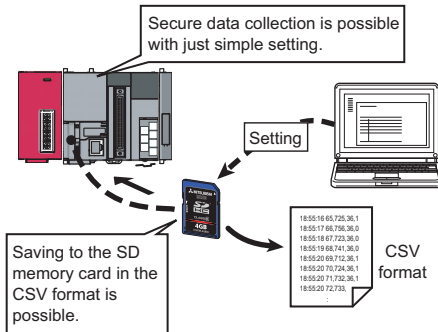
Secure data collection is possible with just simple setting.

Setting

4GB

Saving to the SD memory card in the CSV format is possible.

18:55:16 65,725,36,1
18:55:17 66,756,36,0
18:55:18 67,723,36,0
18:55:19 68,741,36,0
18:55:20 69,712,36,1
18:55:20 70,724,36,1
18:55:20 71,732,36,1
18:55:20 72,733,
:

CSV format